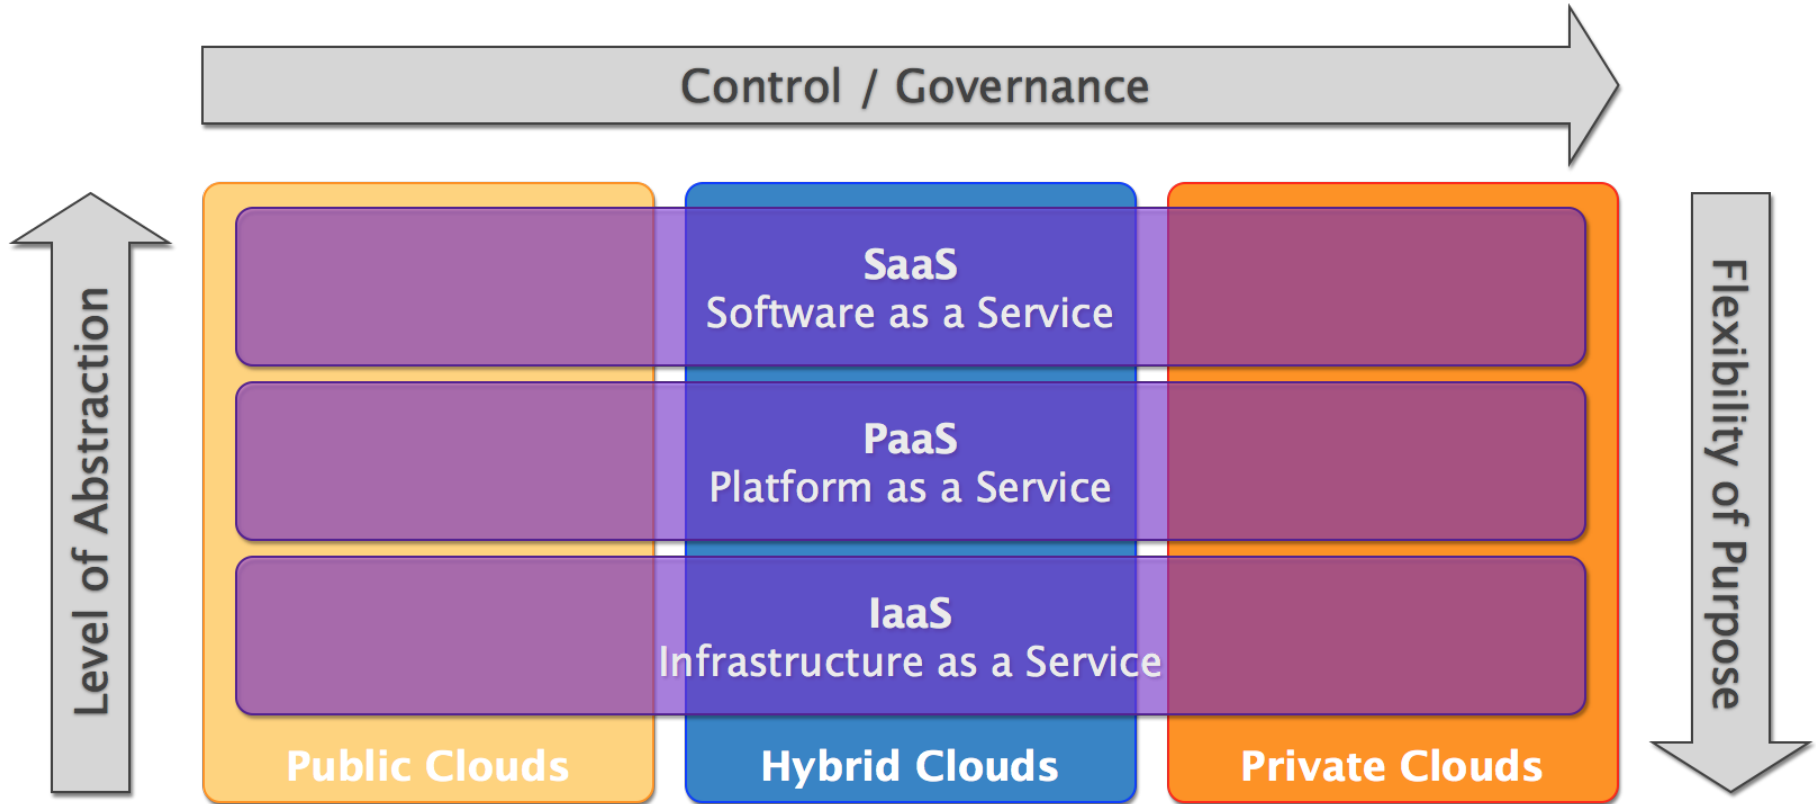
Control / Governance

Level of Abstraction

SaaS
Software as a Service

PaaS
Platform as a Service

IaaS
Infrastructure as a Service

Public Clouds

Hybrid Clouds

Private Clouds

Flexibility of Purpose